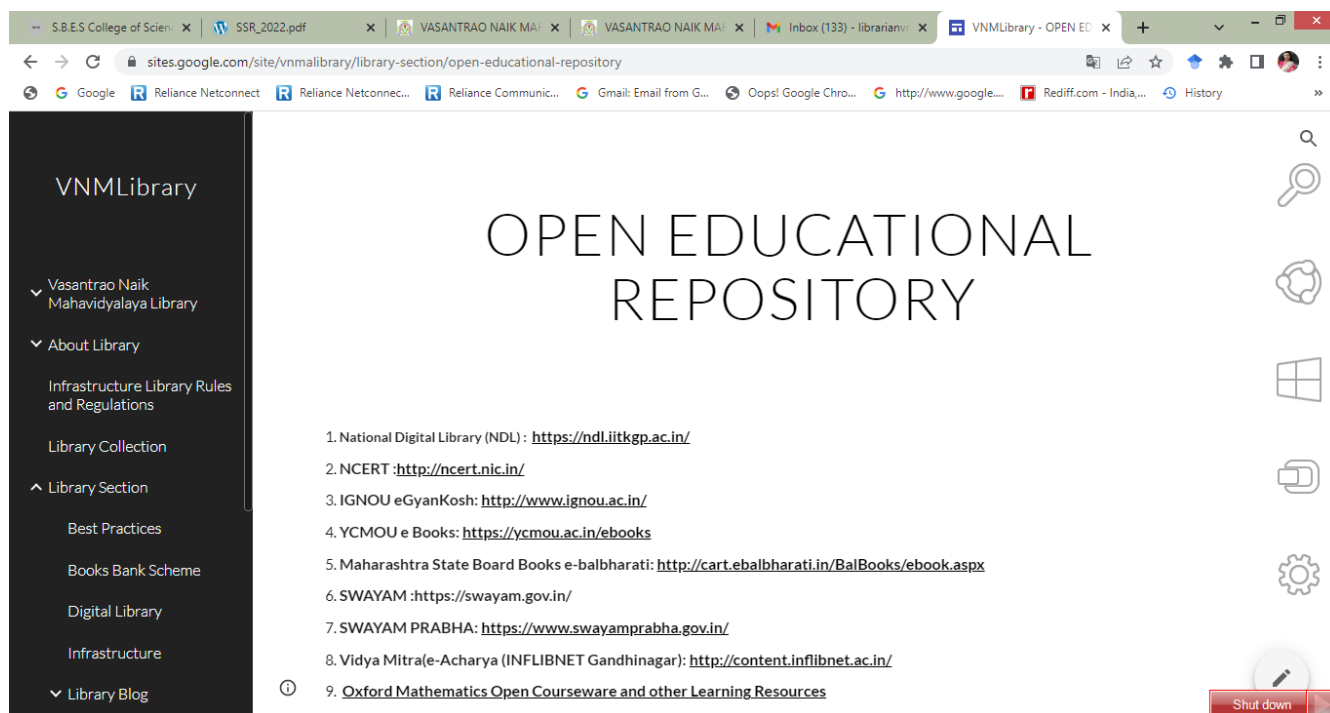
S.B.E.S College of Scien ×
SSR_2022.pdf ×
VASANTRAO NAIK MAH ×
VASANTRAO NAIK MAH ×
Inbox (133) - librarianv ×
VNMLibrary - OPEN ED ×
+

sites.google.com/site/vnmlibrary/library-section/open-educational-repository

Google
Reliance Netconnect
Reliance Netconnec...
Reliance Communic...
Gmail: Email from G...
Oops! Google Chro...
http://www.google....
Rediff.com - India,...
History

VNMLibrary

Vasantrao Naik Mahavidyalaya Library
About Library
Infrastructure Library Rules and Regulations
Library Collection
Library Section
Best Practices
Books Bank Scheme
Digital Library
Infrastructure
Library Blog

OPEN EDUCATIONAL REPOSITORY

1. National Digital Library (NDL) : https://ndl.iitkgp.ac.in/
2. NCERT :http://ncert.nic.in/
3. IGNOU eGyanKosh: http://www.ignou.ac.in/
4. YCMOU e Books: https://ycmou.ac.in/ebooks
5. Maharashtra State Board Books e-balbharati: http://cart.ebalbharati.in/BalBooks/ebook.aspx
6. SWAYAM :https://swayam.gov.in/
7. SWAYAM PRABHA: https://www.swayamprabha.gov.in/
8. Vidya Mitra(e-Acharya (INFLIBNET Gandhinagar): http://content.inflibnet.ac.in/
9. Oxford Mathematics Open Courseware and other Learning Resources

Shut down